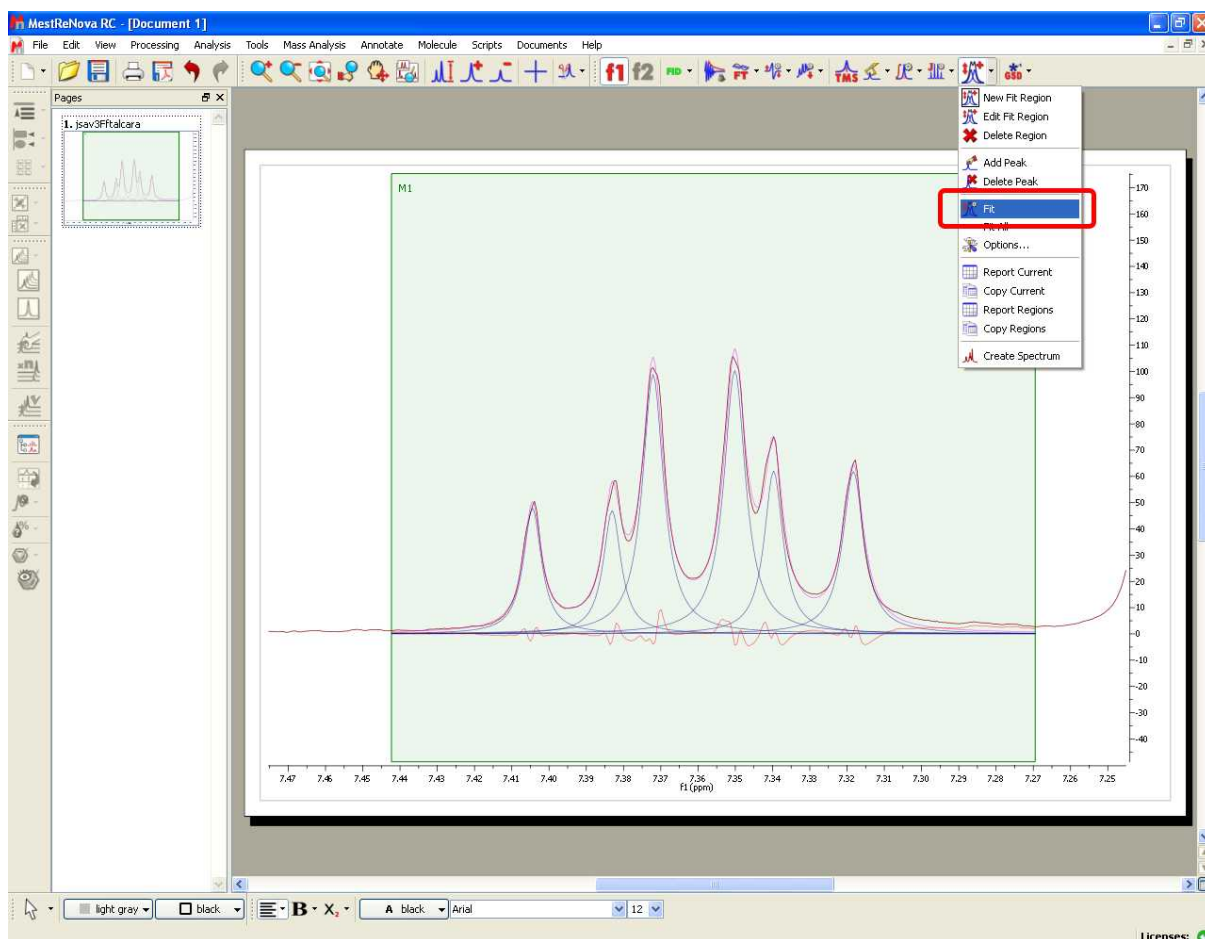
MestReNova RC - [Document 1]

File Edit View Processing Analysis Tools Mass Analysis Annotate Molecule Scripts Documents Help

f1 f2 FID TMS GSD

Pages

1. jsav3Fftalcara

New Fit Region
Edit Fit Region
Delete Region
Add Peak
Delete Peak
Fit
Fit All
Options...
Report Current
Copy Current
Report Regions
Copy Regions
Create Spectrum

M1

170
160
150
140
130
120
110
100
90
80
70
60
50
40
30
20
10
0
-10
-20
-30
-40

7.47 7.46 7.45 7.44 7.43 7.42 7.41 7.40 7.39 7.38 7.37 7.36 7.35 7.34 7.33 7.32 7.31 7.30 7.29 7.28 7.27 7.26 7.25
f1 (ppm)

light gray black A black Arial 12

Licenses: